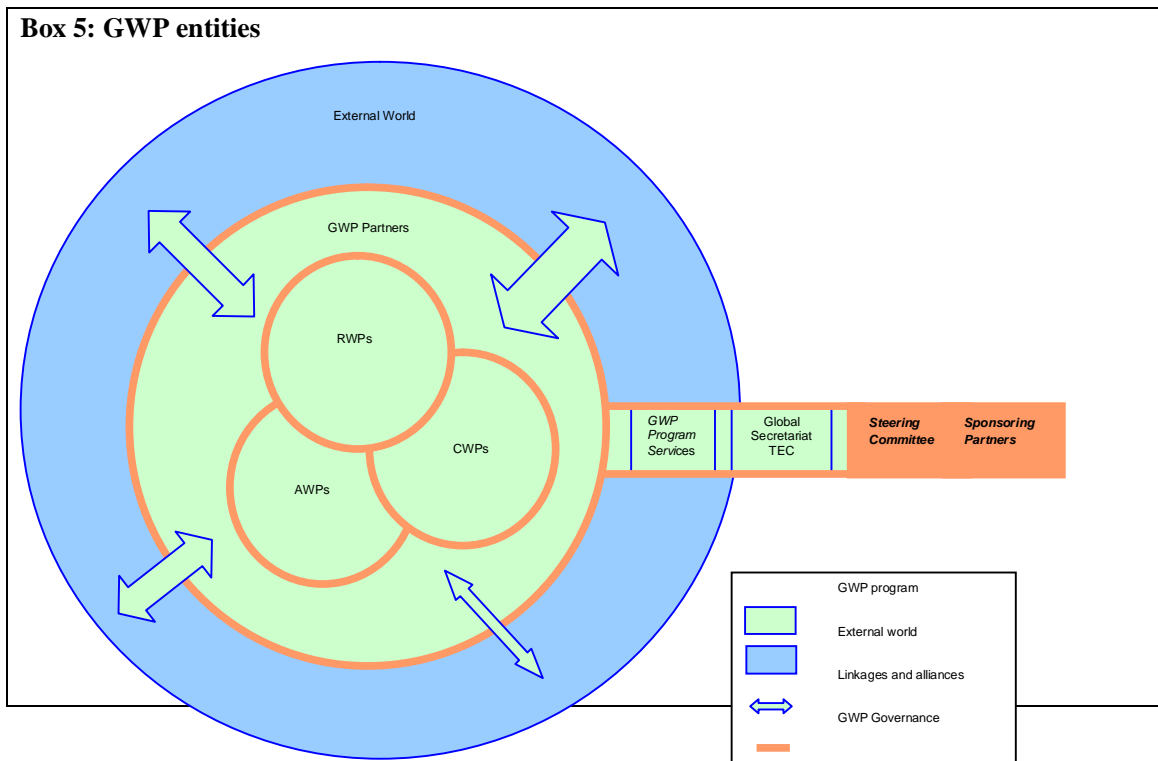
Box 5: GWP entities

External World

GWP Partners

RWPs

CWPs

AWPs

GWP Program Services

Global Secretariat TEC

Steering Committee

Sponsoring Partners

GWP program

External world

Linkages and alliances

GWP Governance